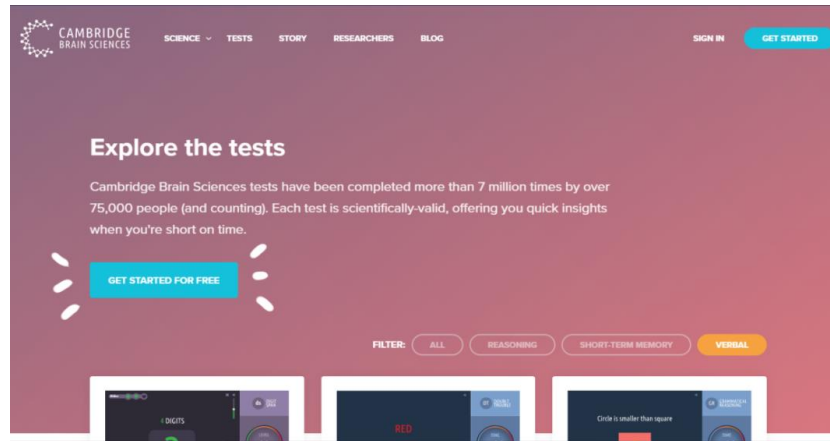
CAMBRIDGE BRAIN SCIENCES

SCIENCE TESTS STORY RESEARCHERS BLOG

SIGN IN GET STARTED

Explore the tests

Cambridge Brain Sciences tests have been completed more than 7 million times by over 75,000 people (and counting). Each test is scientifically-valid, offering you quick insights when you're short on time.

GET STARTED FOR FREE

FILTER: ALL REASONING SHORT-TERM MEMORY VERBAL

DIGITS

RED

Circle is smaller than square